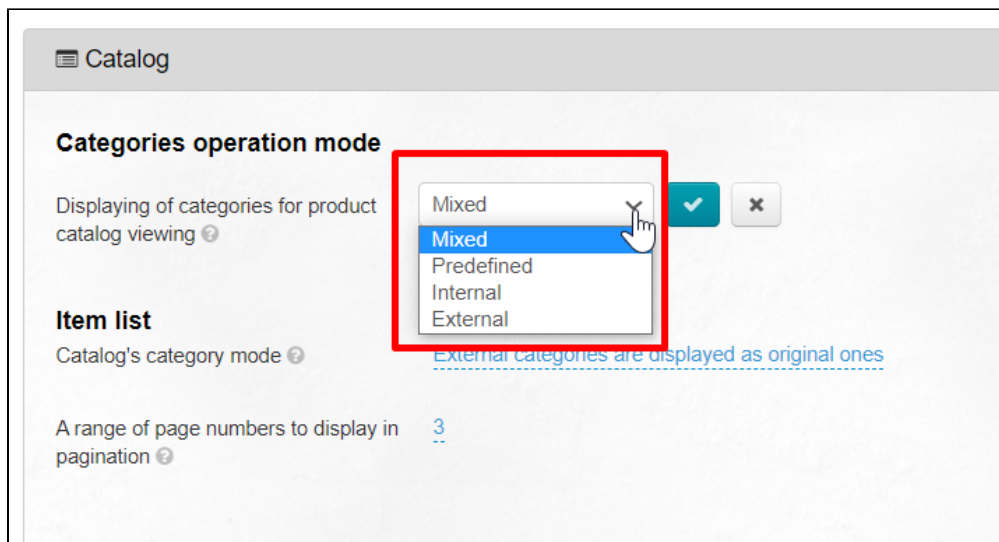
Catalog

Categories operation mode

Displaying of categories for product catalog viewing

Mixed

Mixed
Predefined
Internal
External

Item list

Catalog's category mode

External categories are displayed as original ones

A range of page numbers to display in pagination

3